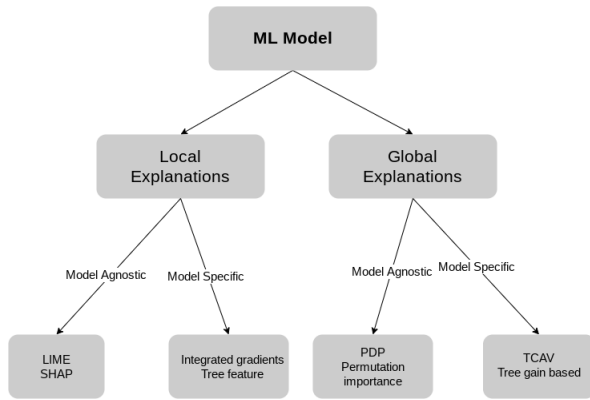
ML Model

Local Explanations

Global Explanations

Model Agnostic

Model Specific

Model Agnostic

Model Specific

LIME
SHAP

Integrated gradients
Tree feature

PDP
Permutation importance

TCAV
Tree gain based